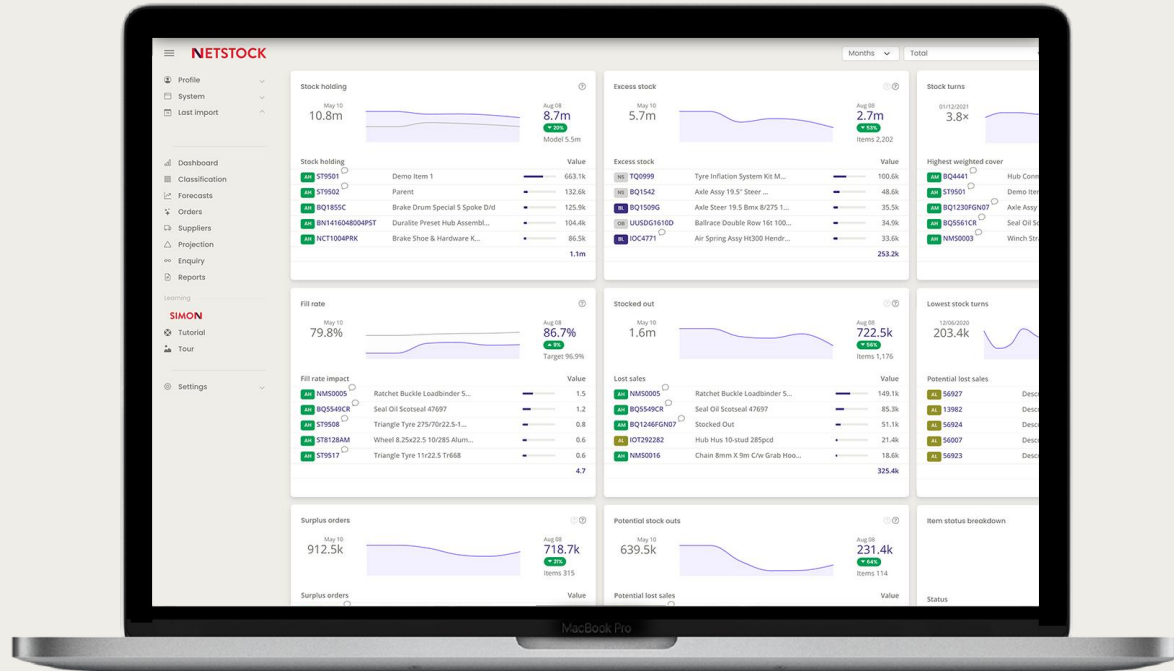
NETSTOCK

Months
Total

Profile
System
Last import

Dashboard
Classification
Forecasts
Orders
Suppliers
Projection
Enquiry
Reports

Learning
SIMON
Tutorial
Tour

Settings

Stock holding
May 10
10.8m
Aug 08
8.7m
▼ 20%
Model 5.5m

| Stock holding | | Value |
|---|---|---|
| AH ST9501 | Demo Item 1 | 663.1k |
| AH ST9502 | Parent | 132.6k |
| AH BQ1855C | Brake Drum Special 5 Spoke D/d | 118.9k |
| AH BN1416048004PST | Duralite Preset Hub Assembl... | 104.4k |
| AH NCT1004PRK | Brake Shoe & Hardware K... | 86.5k |
| | | 1.1m |

Excess stock
May 10
5.7m
Aug 08
2.7m
▼ 53%
Items 2,202

| Excess stock | | Value |
|---|---|---|
| NS TQ0999 | Tyre Inflation System Kit M... | 100.6k |
| NS BQ1542 | Axle Assy 19.5" Steer ... | 48.6k |
| BL BQ1509G | Axle Steer 19.5 Bmx 8.275 D... | 35.5k |
| OB UUSDG1610D | Ballrace Double Row 16t 100... | 34.9k |
| BL IOC4771 | Air Spring Assy Ht300 Hendr... | 33.6k |
| | | 253.2k |

Stock turns
01/12/2021
3.8×

Highest weighted cover
AH BQ4441 Hub Conn
AH ST9501 Demo Iten
AH BQ1230FGN07 Axle Assy
AH BQ5561CR Seal Oil Sc
AH NMS0003 Winch Stra

Fill rate
May 10
79.8%
Aug 08
86.7%
▲ 9%
Target 96.9%

| Fill rate impact | | Value |
|---|---|---|
| AH NMS0005 | Ratchet Buckle Loadbinder 5... | 1.5 |
| AH BQ5549CR | Seal Oil Scotseal 47697 | 1.2 |
| AH ST9508 | Triangle Tyre 275/70r22.5-1... | 0.8 |
| AH ST8128AM | Wheel 8.25x22.5 10/285 Alum... | 0.6 |
| AH ST9517 | Triangle Tyre 11r22.5 Tr668 | 0.6 |
| | | 4.7 |

Stocked out
May 10
1.6m
Aug 08
722.5k
▼ 56%
Items 1,176

| Lost sales | | Value |
|---|---|---|
| AH NMS0005 | Ratchet Buckle Loadbinder 5... | 149.1k |
| AH BQ5549CR | Seal Oil Scotseal 47697 | 85.3k |
| AH BQ1246FGN07 | Stocked Out | 51.1k |
| AL IOT292282 | Hub Hus 10-stud 285pcd | 21.4k |
| AH NMS0016 | Chain 8mm X 9m C/w Grab Hoo... | 18.6k |
| | | 325.4k |

Lowest stock turns
12/06/2020
203.4k

Potential lost sales
AL 56927 Desc
AL 13982 Desc
AL 56924 Desc
AL 56007 Desc
AL 56923 Desc

Surplus orders
May 10
912.5k
Aug 08
718.7k
▼ 21%
Items 315

Surplus orders
Value

Potential stock outs
May 10
639.5k
Aug 08
231.4k
▼ 64%
Items 114

Potential lost sales
Value

Item status breakdown

Status

MacBook Pro